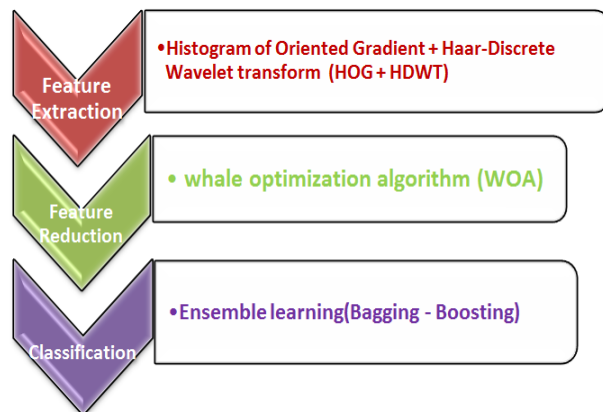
Feature Extraction

•Histogram of Oriented Gradient + Haar-Discrete Wavelet transform (HOG + HDWT)

Feature Reduction

• whale optimization algorithm (WOA)

Classification

•Ensemble learning(Bagging - Boosting)